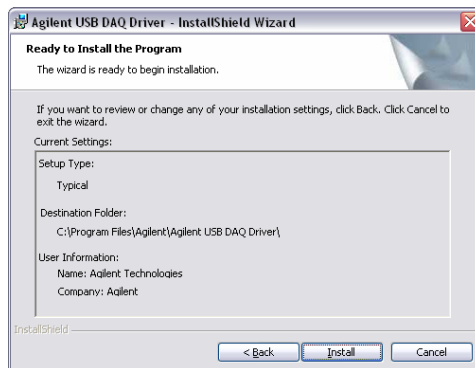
Agilent USB DAQ Driver - InstallShield Wizard

Ready to Install the Program

The wizard is ready to begin installation.

If you want to review or change any of your installation settings, click Back. Click Cancel to exit the wizard.

Current Settings:

Setup Type:

Typical

Destination Folder:

C:\Program Files\Agilent\Agilent USB DAQ Driver\

User Information:

Name: Agilent Technologies

Company: Agilent

InstallShield

< Back

Install

Cancel